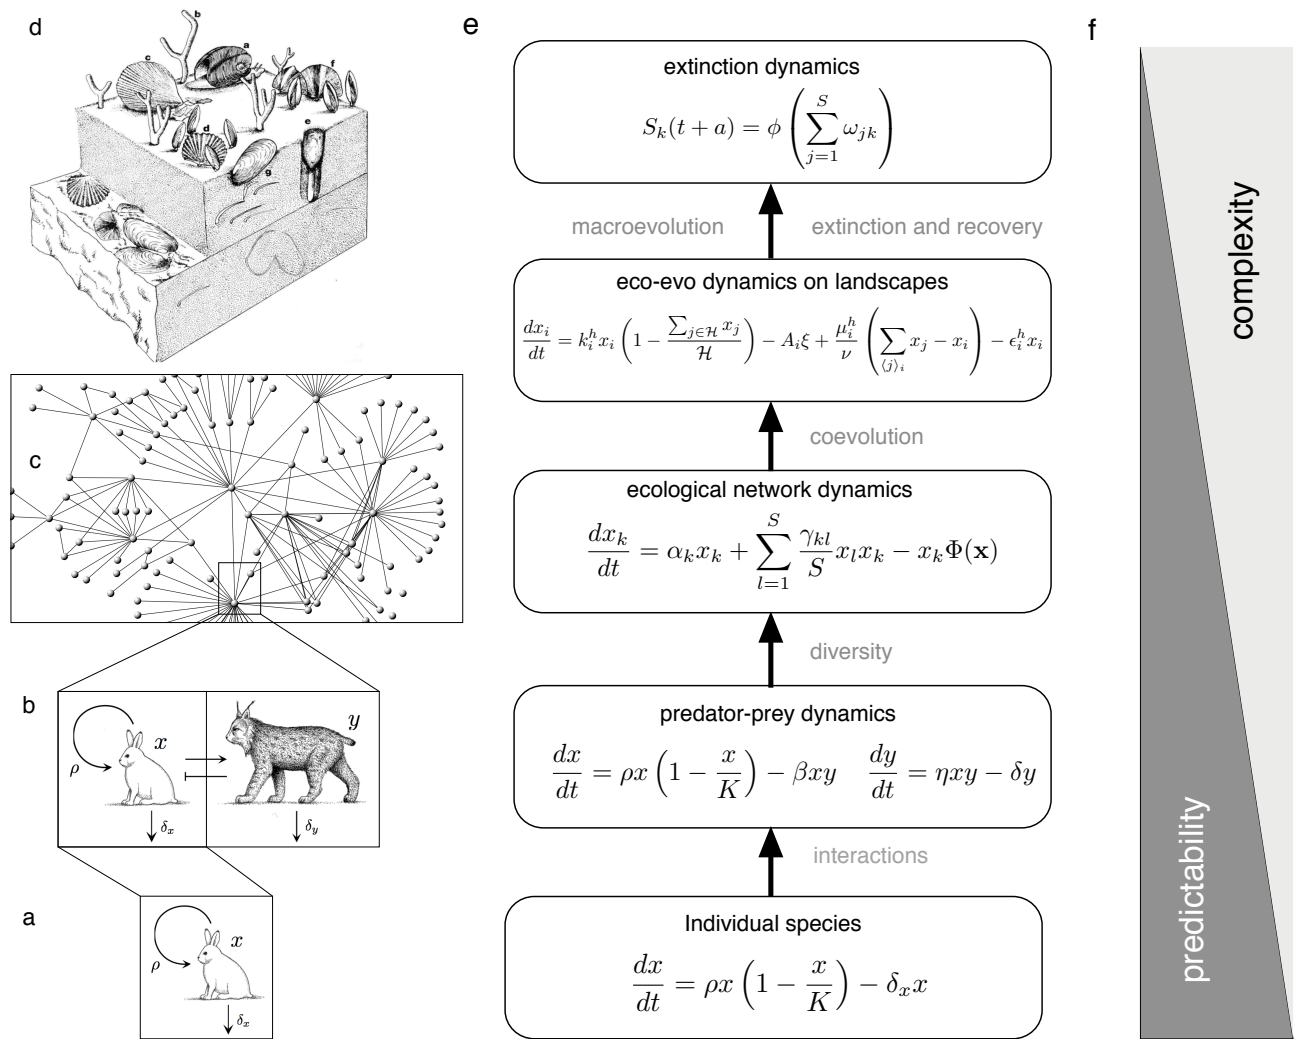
d

b
c
a
f
d
e
g

c

b

$x$

$y$

$\rho$

$\delta_x$

$\delta_y$

a

$x$

$\rho$

$\delta_x$

e

extinction dynamics

$S_k(t+a) = \phi\left(\sum_{j=1}^{S} \omega_{jk}\right)$

macroevolution

extinction and recovery

eco-evo dynamics on landscapes

$\frac{dx_i}{dt} = k_i^h x_i \left(1 - \frac{\sum_{j \in \mathcal{H}} x_j}{\mathcal{H}}\right) - A_i \xi + \frac{\mu_i^h}{\nu}\left(\sum_{\langle j \rangle_i} x_j - x_i\right) - \epsilon_i^h x_i$

coevolution

ecological network dynamics

$\frac{dx_k}{dt} = \alpha_k x_k + \sum_{l=1}^{S} \frac{\gamma_{kl}}{S} x_l x_k - x_k \Phi(\mathbf{x})$

diversity

predator-prey dynamics

$\frac{dx}{dt} = \rho x \left(1 - \frac{x}{K}\right) - \beta xy \quad \frac{dy}{dt} = \eta xy - \delta y$

interactions

Individual species

$\frac{dx}{dt} = \rho x \left(1 - \frac{x}{K}\right) - \delta_x x$

f

complexity

predictability